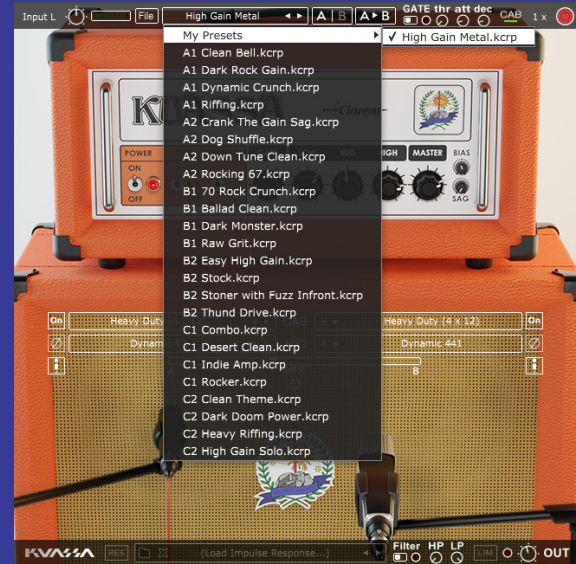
Input L File High Gain Metal ◄ ► A B A►B GATE thr att dec CAB 1 x

My Presets
✓ High Gain Metal.kcrp
A1 Clean Bell.kcrp
A1 Dark Rock Gain.kcrp
A1 Dynamic Crunch.kcrp
A1 Riffing.kcrp
A2 Crank The Gain Sag.kcrp
A2 Dog Shuffle.kcrp
A2 Down Tune Clean.kcrp
A2 Rocking 67.kcrp
B1 70 Rock Crunch.kcrp
B1 Ballad Clean.kcrp
B1 Dark Monster.kcrp
B1 Raw Grit.kcrp
B2 Easy High Gain.kcrp
B2 Stock.kcrp
B2 Stoner with Fuzz Infront.kcrp
B2 Thund Drive.kcrp
C1 Combo.kcrp
C1 Desert Clean.kcrp
C1 Indie Amp.kcrp
C1 Rocker.kcrp
C2 Clean Theme.kcrp
C2 Dark Doom Power.kcrp
C2 Heavy Riffing.kcrp
C2 High Gain Solo.kcrp

POWER ON OFF HIGH MASTER BIAS SAG

On Heavy Duty Heavy Duty (4 x 12) On
Dynamic 441

B

KUASSA (Load Impulse Response...) Filter HP LP OUT